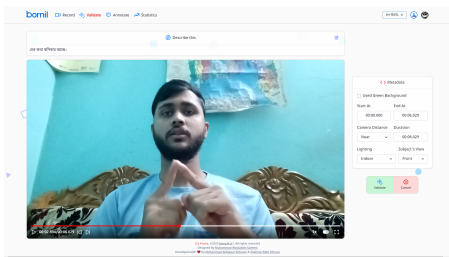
bornil Record Validate Annotate Statistics

Describe this

এখন আমরা কাজ করছি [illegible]

Metadata

Used Green Background

Start At 00:00.000

End At 00:06.523

Camera Distance Near

Duration 00:06.523

Lighting Indoor

Subject's View Front

Validate

Cancel

0:00 / 0:06

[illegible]